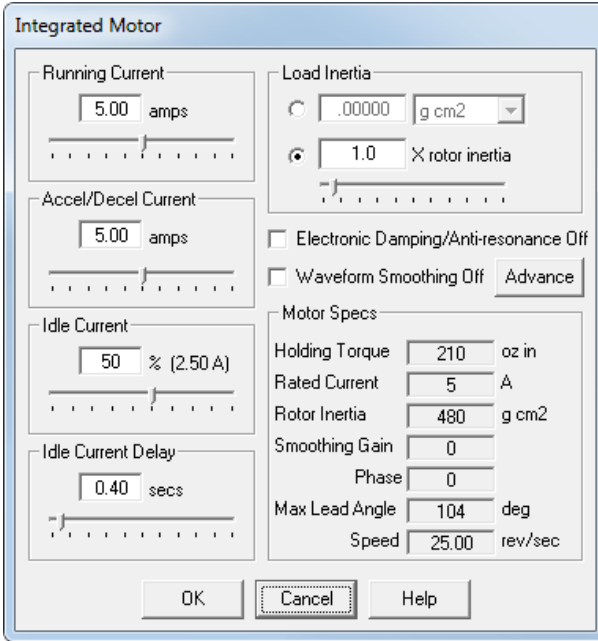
Integrated Motor

Running Current
5.00 amps

Accel/Decel Current
5.00 amps

Idle Current
50 % (2.50 A)

Idle Current Delay
0.40 secs

Load Inertia
.00000 g cm2
1.0 X rotor inertia

Electronic Damping/Anti-resonance Off

Waveform Smoothing Off
Advance

Motor Specs

| | | |
|---|---|---|
| Holding Torque | 210 | oz in |
| Rated Current | 5 | A |
| Rotor Inertia | 480 | g cm2 |
| Smoothing Gain | 0 | |
| Phase | 0 | |
| Max Lead Angle | 104 | deg |
| Speed | 25.00 | rev/sec |

OK
Cancel
Help